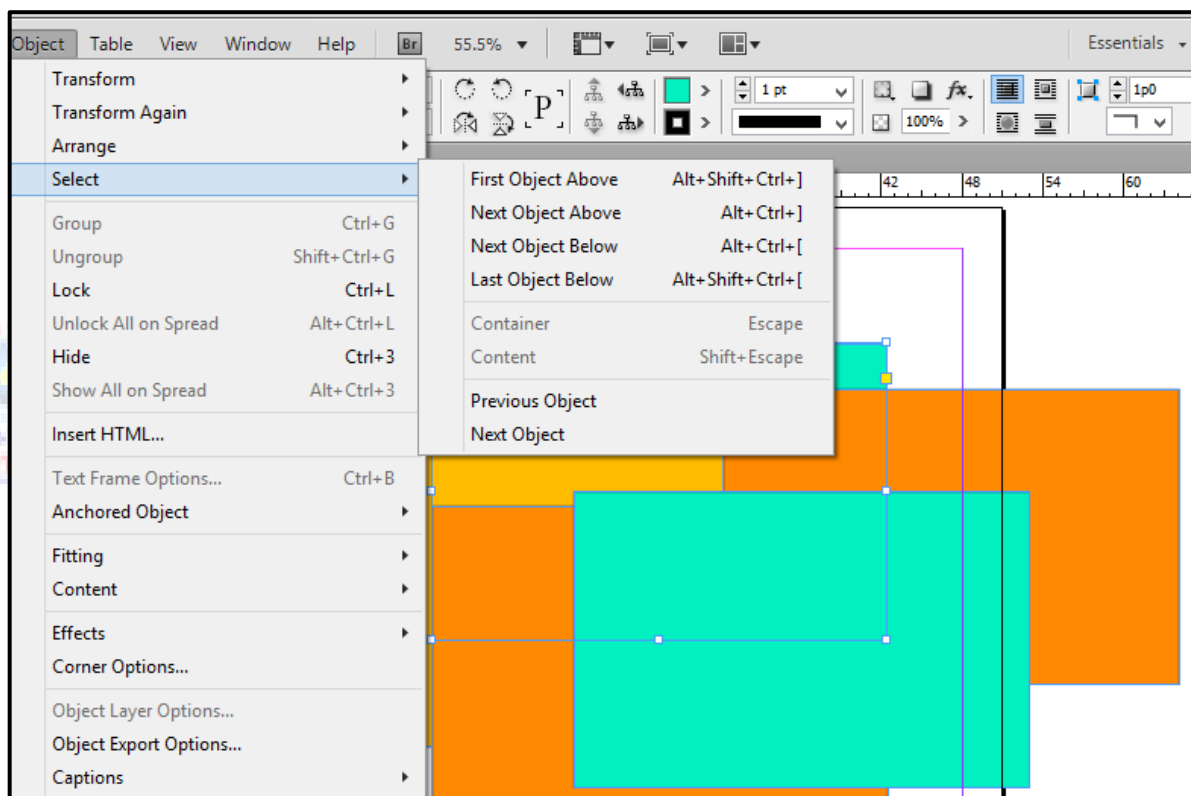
Object Table View Window Help Br 55.5% Essentials

Transform
Transform Again
Arrange
Select

Group Ctrl+G
Ungroup Shift+Ctrl+G
Lock Ctrl+L
Unlock All on Spread Alt+Ctrl+L
Hide Ctrl+3
Show All on Spread Alt+Ctrl+3

Insert HTML...

Text Frame Options... Ctrl+B
Anchored Object

Fitting
Content

Effects
Corner Options...

Object Layer Options...
Object Export Options...
Captions

First Object Above Alt+Shift+Ctrl+]
Next Object Above Alt+Ctrl+]
Next Object Below Alt+Ctrl+[
Last Object Below Alt+Shift+Ctrl+[

Container Escape
Content Shift+Escape

Previous Object
Next Object

1 pt
100%
1p0
42 48 54 60